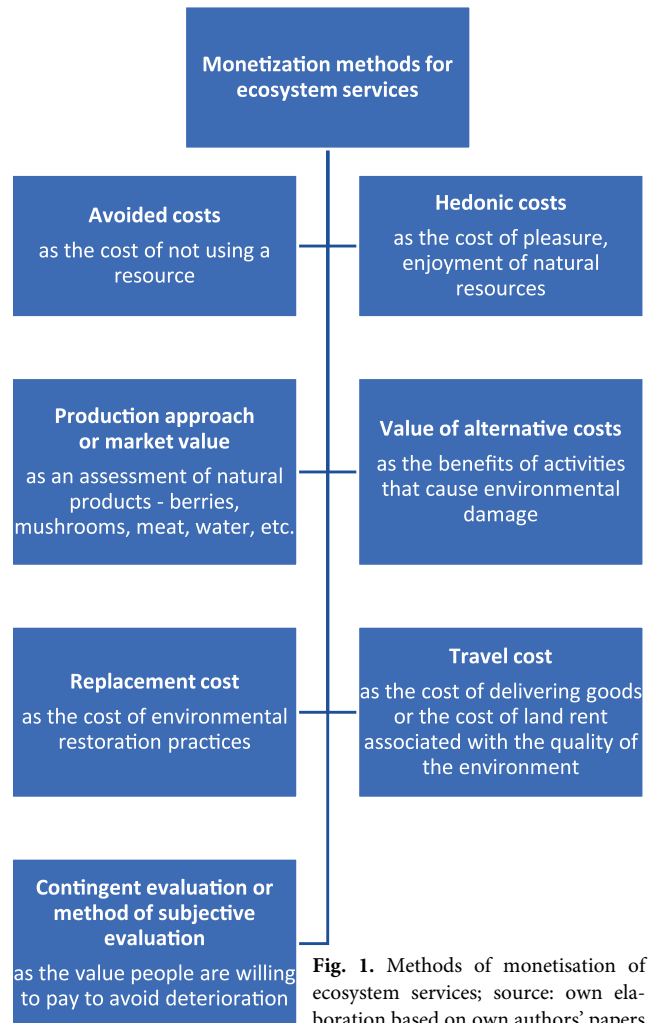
Monetization methods for ecosystem services

Avoided costs
as the cost of not using a resource

Hedonic costs
as the cost of pleasure, enjoyment of natural resources

Production approach or market value
as an assessment of natural products - berries, mushrooms, meat, water, etc.

Value of alternative costs
as the benefits of activities that cause environmental damage

Replacement cost
as the cost of environmental restoration practices

Travel cost
as the cost of delivering goods or the cost of land rent associated with the quality of the environment

Contingent evaluation or method of subjective evaluation
as the value people are willing to pay to avoid deterioration

**Fig. 1.** Methods of monetisation of ecosystem services; source: own elaboration based on own authors' papers